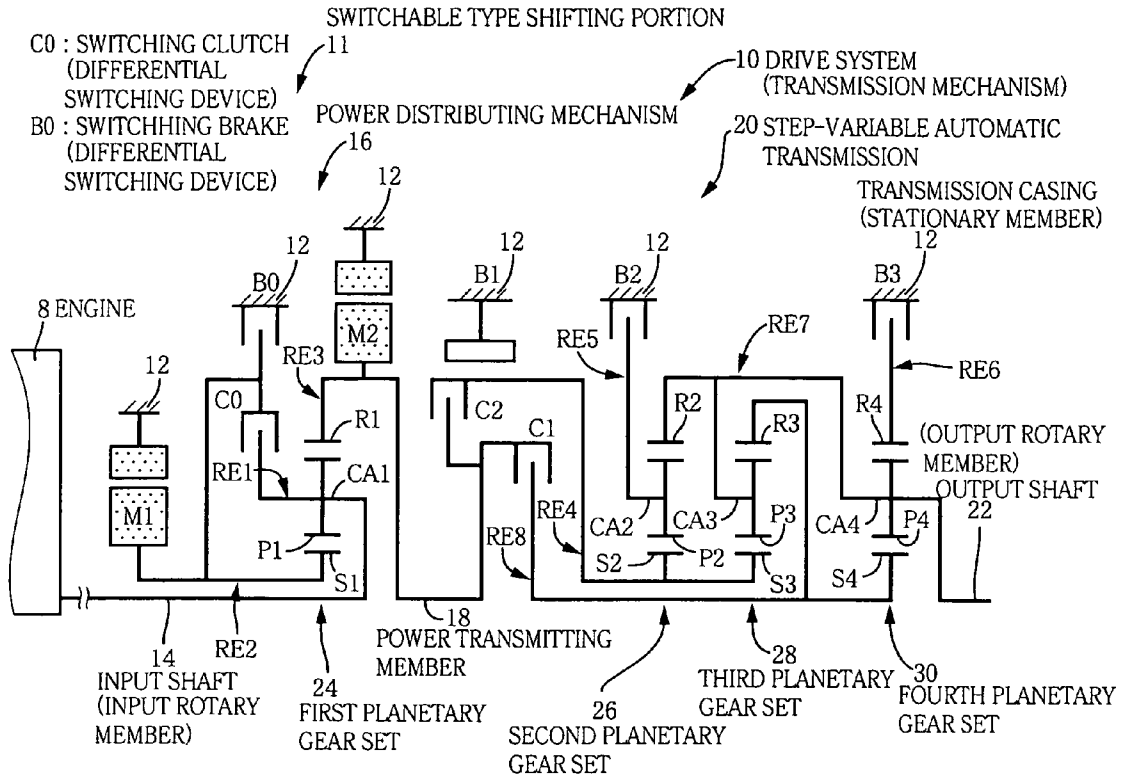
SWITCHABLE TYPE SHIFTING PORTION

C0 : SWITCHING CLUTCH (DIFFERENTIAL SWITCHING DEVICE)

11

B0 : SWITCHHING BRAKE (DIFFERENTIAL SWITCHING DEVICE)

10 DRIVE SYSTEM (TRANSMISSION MECHANISM)

POWER DISTRIBUTING MECHANISM

16

20 STEP-VARIABLE AUTOMATIC TRANSMISSION

TRANSMISSION CASING (STATIONARY MEMBER)

12

12

12

12

12

12

B0

B1

B2

B3

8 ENGINE

M2

RE7

RE5

RE6

12

RE3

C0

C2

R1

R2

R3

R4

C1

(OUTPUT ROTARY MEMBER)

RE1

CA1

M1

OUTPUT SHAFT

RE4

CA2

CA3

CA4

P4

22

P3

RE8

P1

S2

P2

S1

S3

S4

18

POWER TRANSMITTING MEMBER

14

RE2

28

INPUT SHAFT (INPUT ROTARY MEMBER)

24

THIRD PLANETARY GEAR SET

30

FIRST PLANETARY GEAR SET

FOURTH PLANETARY GEAR SET

26

SECOND PLANETARY GEAR SET